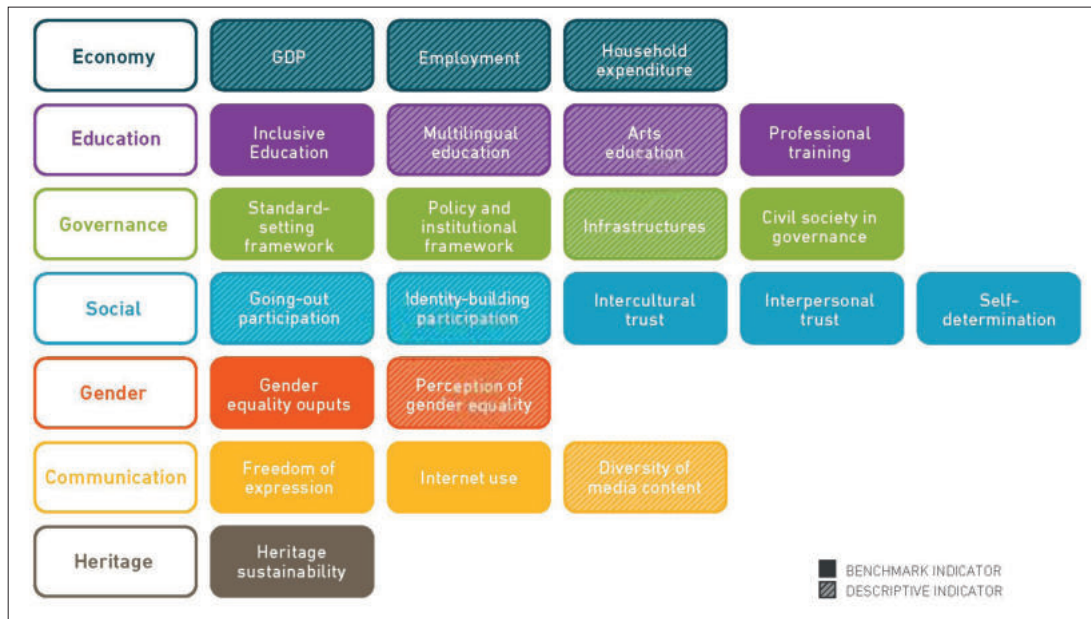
| | | | | | |
|---|---|---|---|---|---|
| Economy | GDP | Employment | Household expenditure | | |
| Education | Inclusive Education | Multilingual education | Arts education | Professional training | |
| Governance | Standard-setting framework | Policy and institutional framework | Infrastructures | Civil society in governance | |
| Social | Going-out participation | Identity-building participation | Intercultural trust | Interpersonal trust | Self-determination |
| Gender | Gender equality ouputs | Perception of gender equality | | | |
| Communication | Freedom of expression | Internet use | Diversity of media content | | |
| Heritage | Heritage sustainability | | | | |

BENCHMARK INDICATOR
DESCRIPTIVE INDICATOR